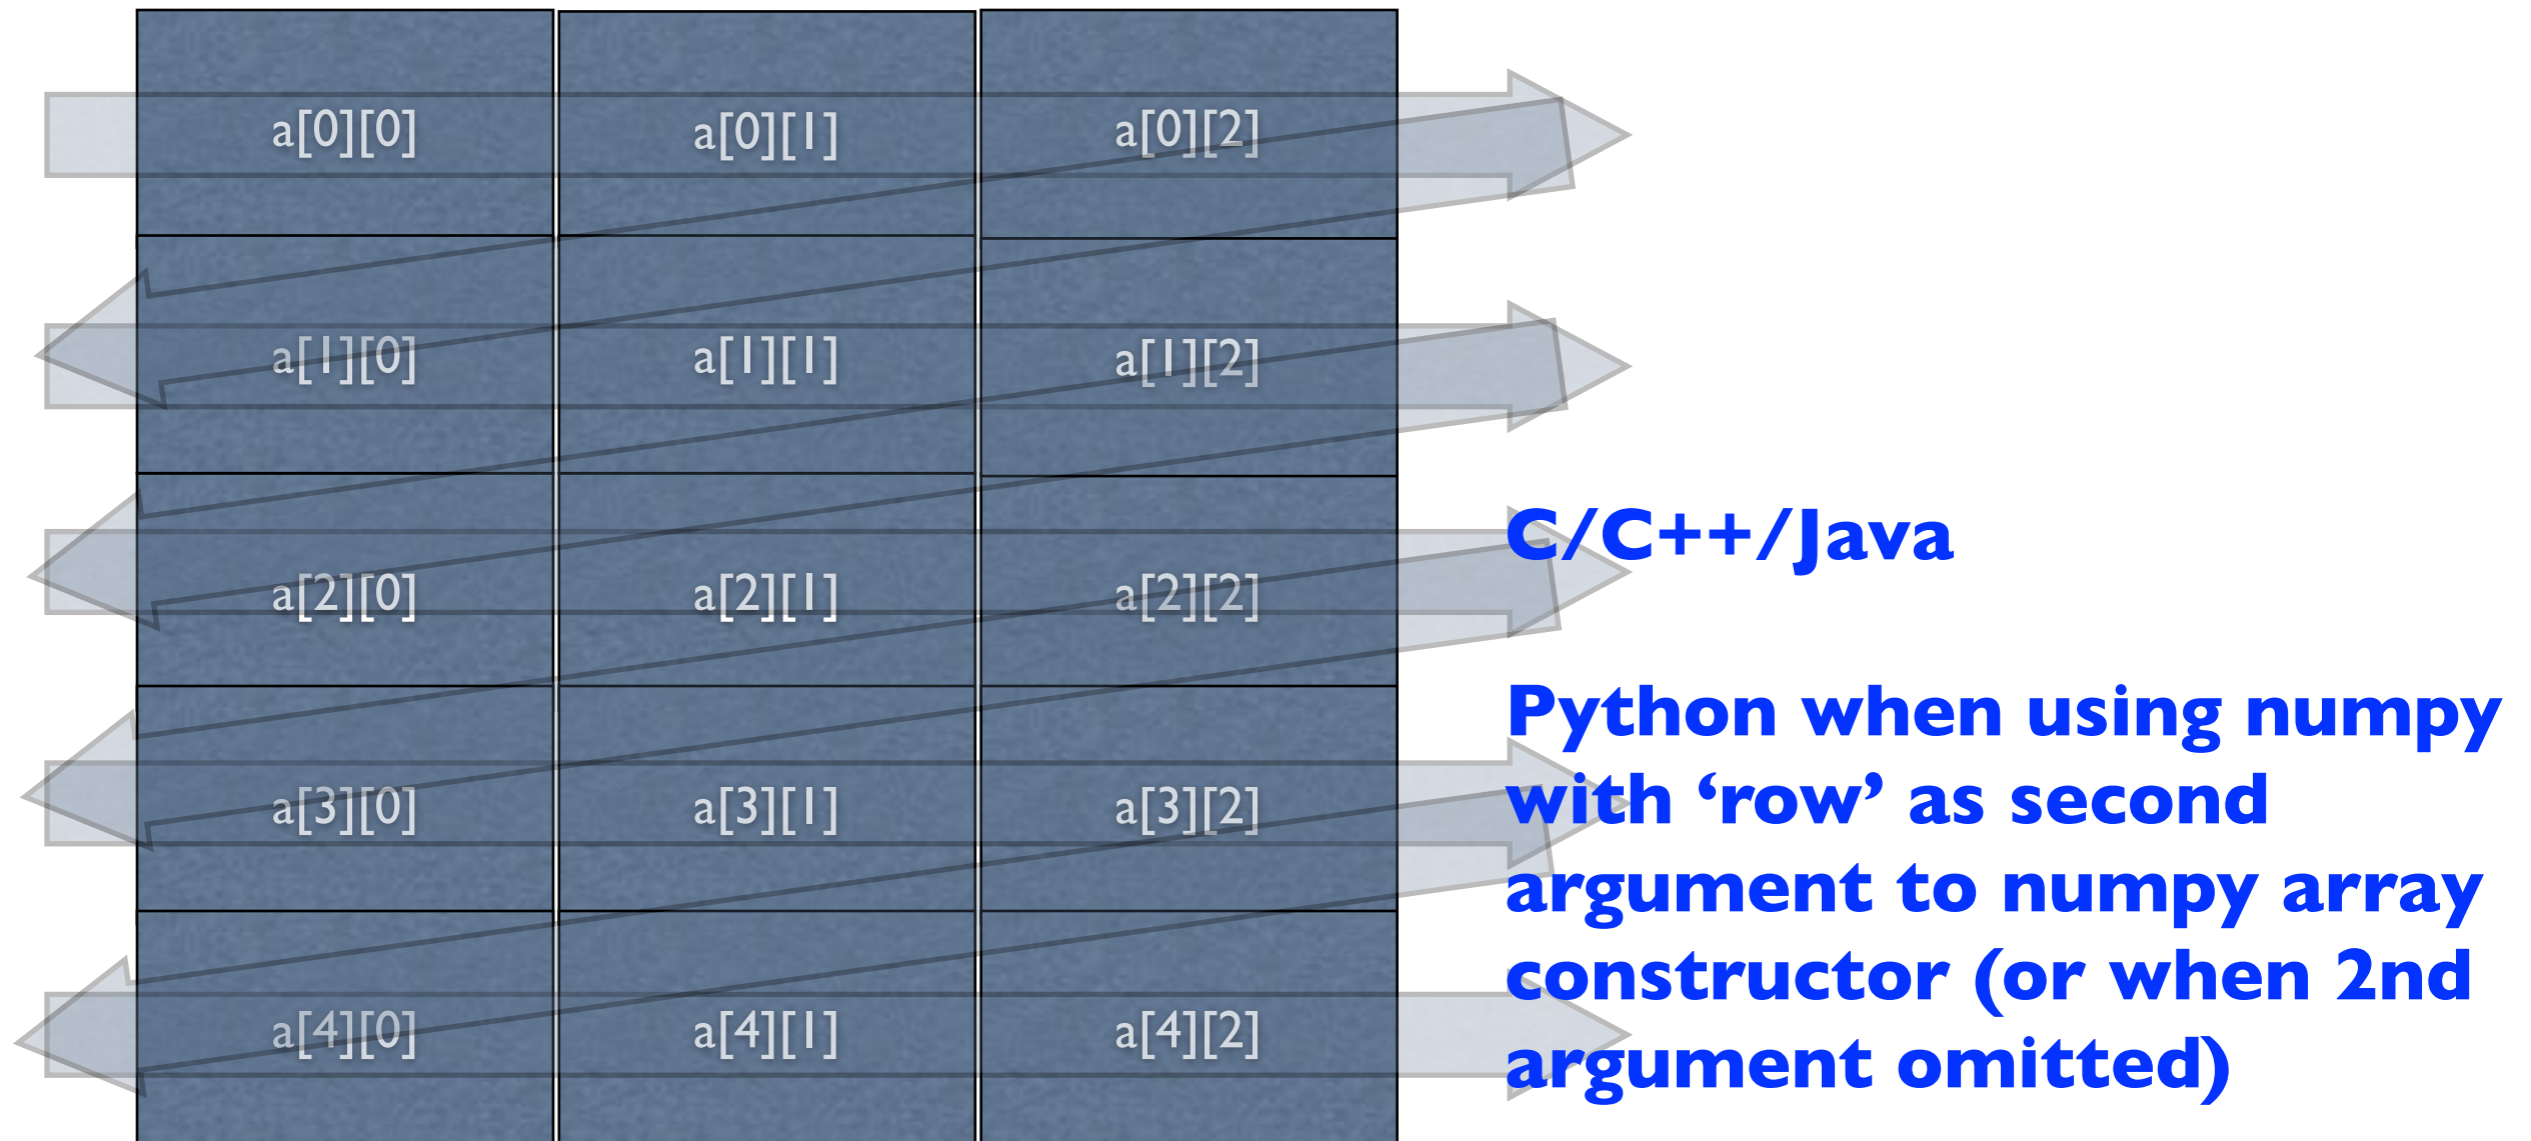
| a[0][0] | a[0][1] | a[0][2] |
|---|---|---|
| a[1][0] | a[1][1] | a[1][2] |
| a[2][0] | a[2][1] | a[2][2] |
| a[3][0] | a[3][1] | a[3][2] |
| a[4][0] | a[4][1] | a[4][2] |

C/C++/Java

Python when using numpy with ‘row’ as second argument to numpy array constructor (or when 2nd argument omitted)